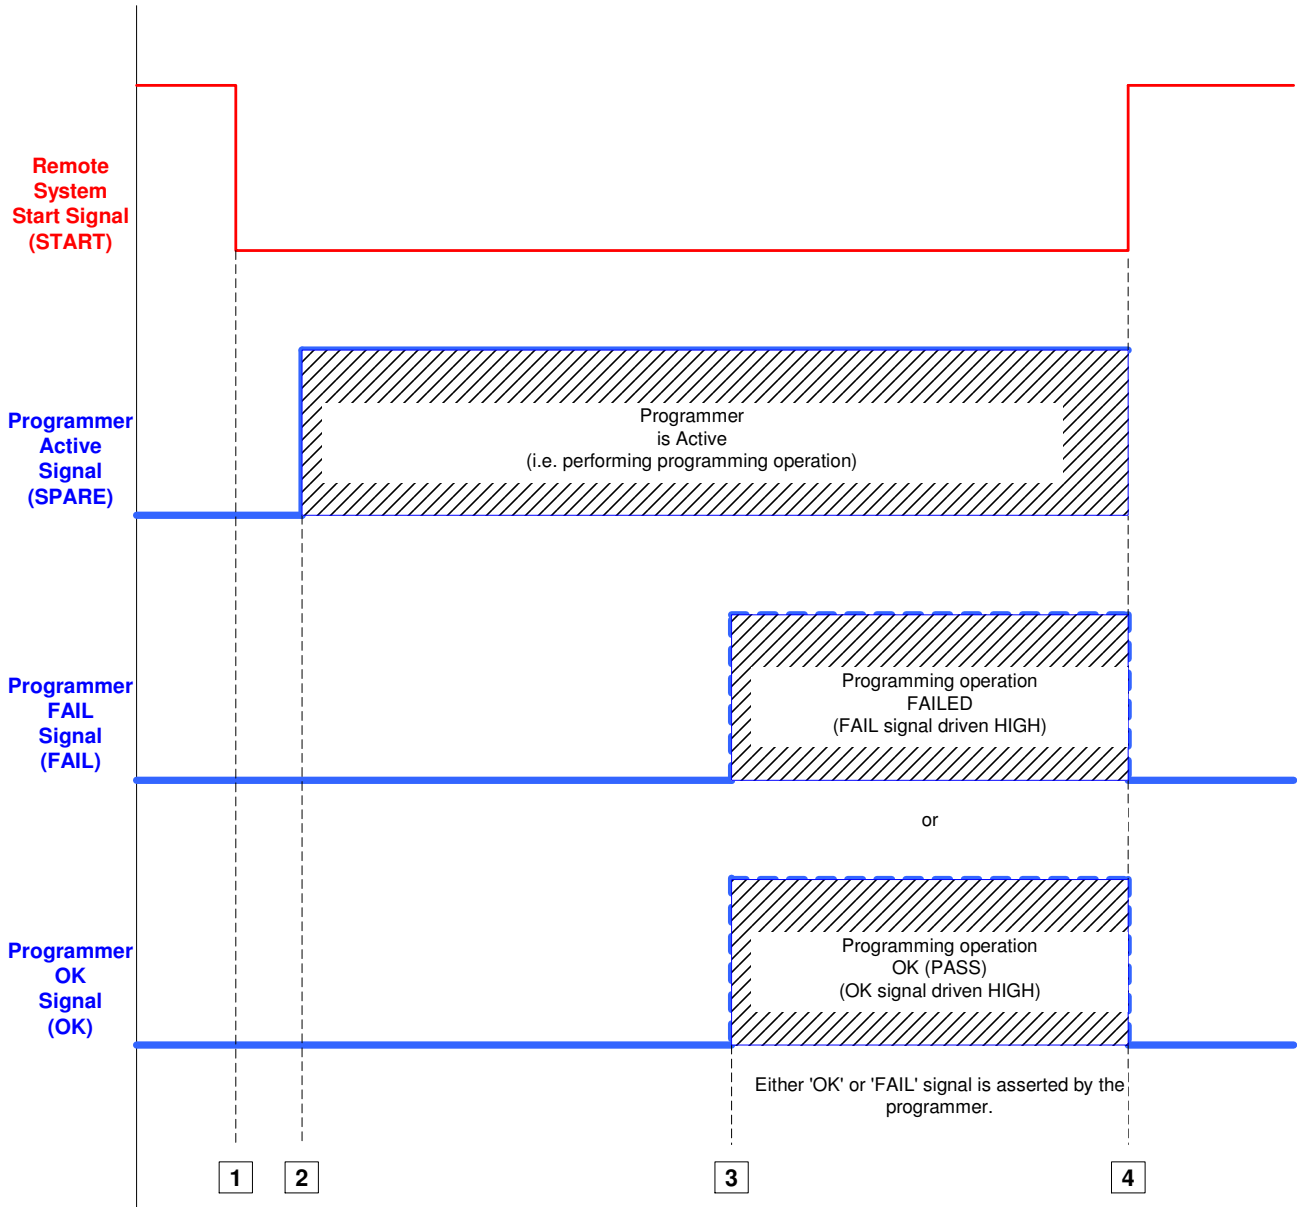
Remote System Start Signal (START)

Programmer Active Signal (SPARE)

Programmer is Active (i.e. performing programming operation)

Programmer FAIL Signal (FAIL)

Programming operation FAILED (FAIL signal driven HIGH)

or

Programmer OK Signal (OK)

Programming operation OK (PASS) (OK signal driven HIGH)

Either 'OK' or 'FAIL' signal is asserted by the programmer.

1 2 3 4